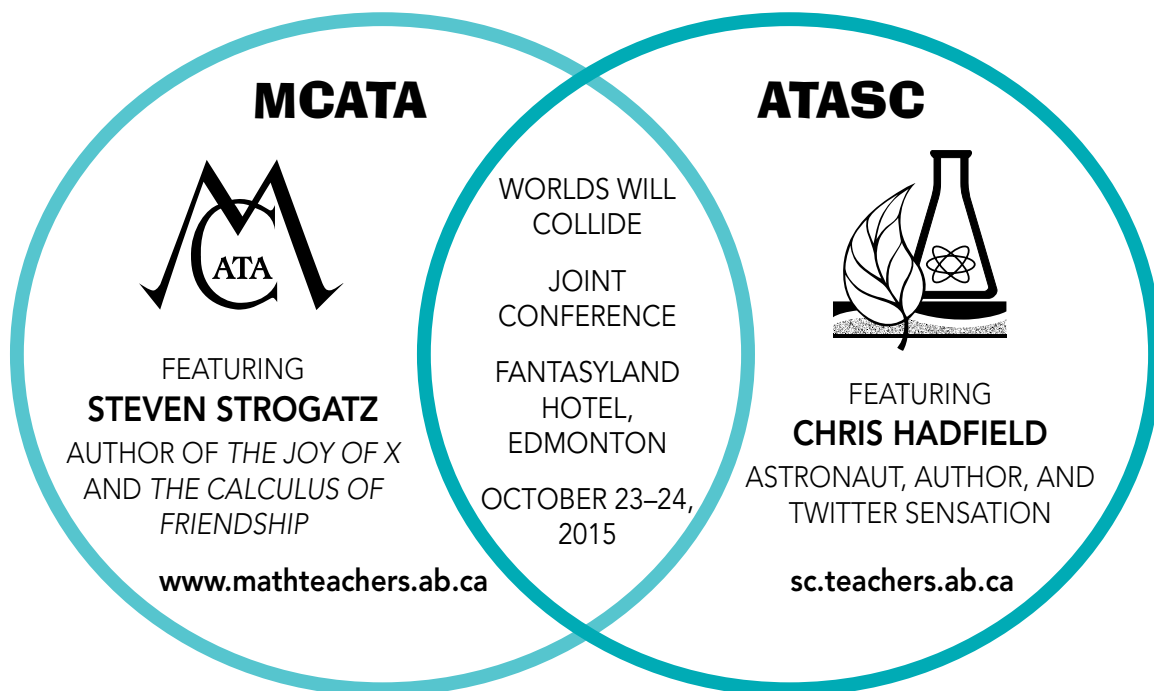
MCATA

MCATA

FEATURING
STEVEN STROGATZ
AUTHOR OF *THE JOY OF X* AND *THE CALCULUS OF FRIENDSHIP*

www.mathteachers.ab.ca

WORLDS WILL COLLIDE

JOINT CONFERENCE

FANTASYLAND HOTEL, EDMONTON

OCTOBER 23–24, 2015

ATASC

FEATURING
CHRIS HADFIELD
ASTRONAUT, AUTHOR, AND TWITTER SENSATION

sc.teachers.ab.ca